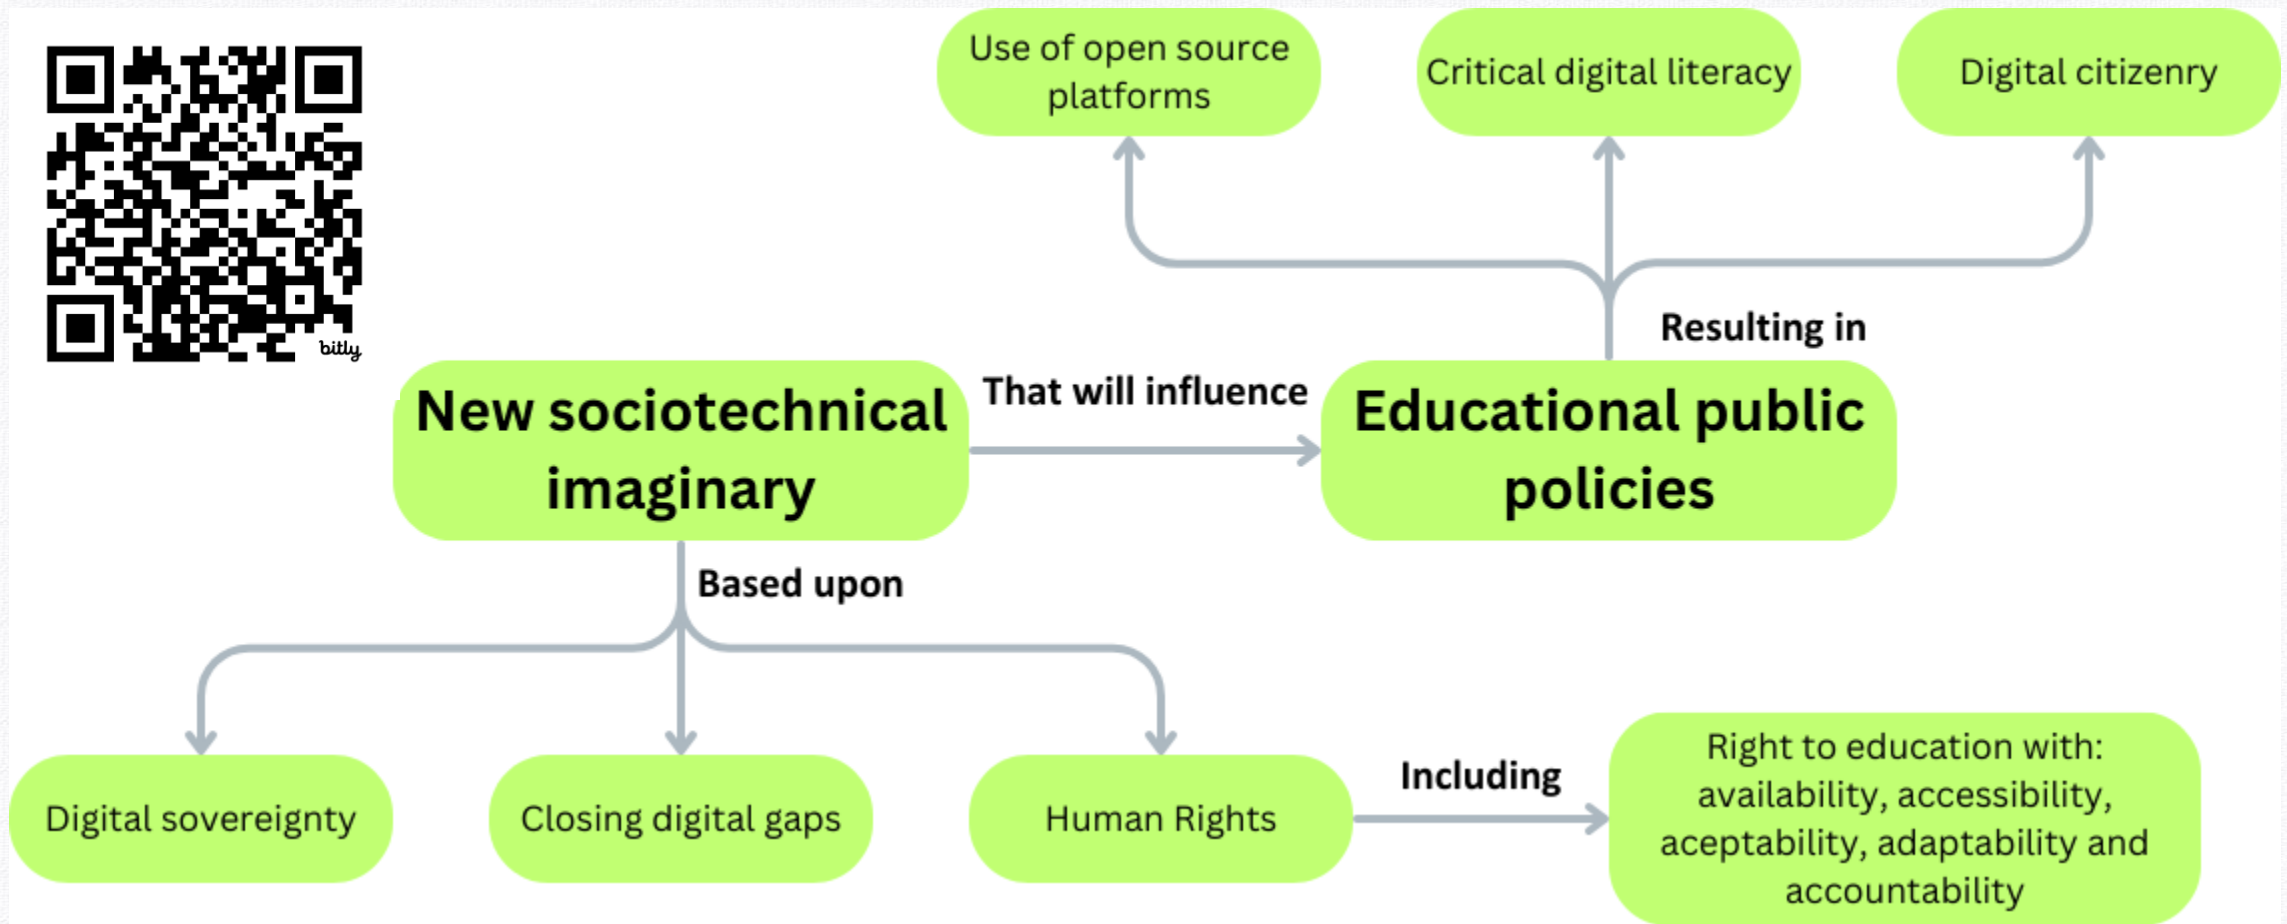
bitly

Use of open source platforms

Critical digital literacy

Digital citizenry

Resulting in

New sociotechnical imaginary

That will influence

Educational public policies

Based upon

Digital sovereignty

Closing digital gaps

Human Rights

Including

Right to education with: availability, accessibility, aceptability, adaptability and accountability